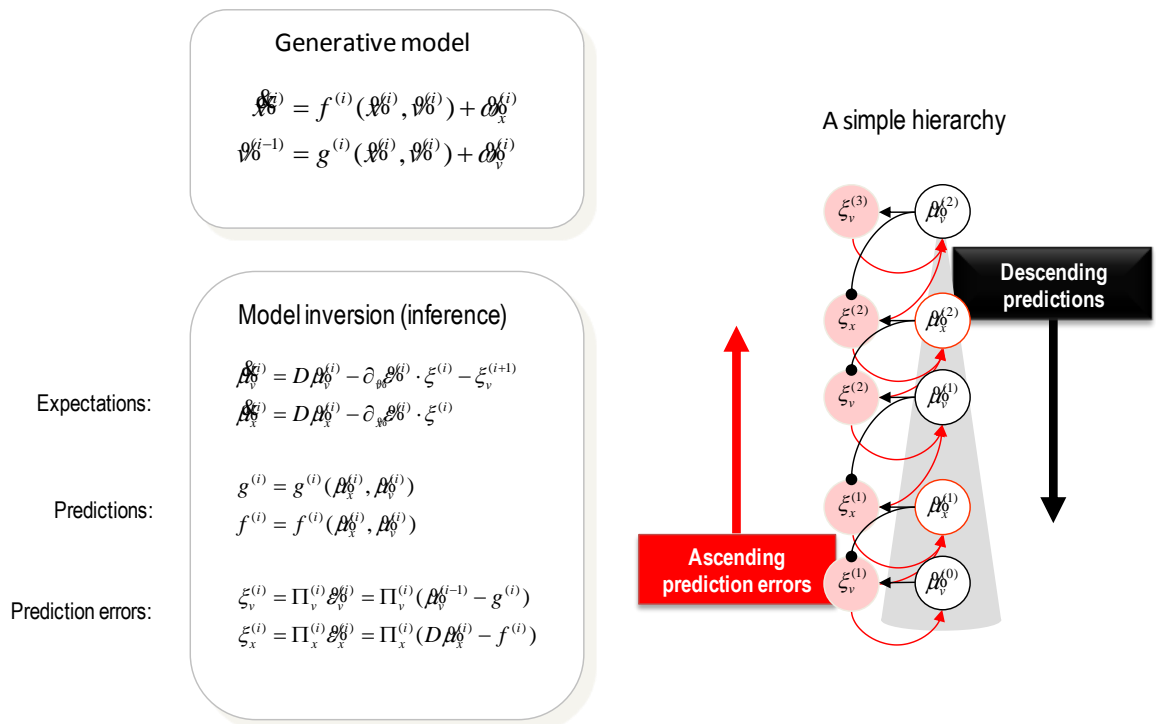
Generative model

$\dot{\tilde{x}}^{(i)} = f^{(i)}(\tilde{x}^{(i)}, \tilde{v}^{(i)}) + \tilde{\omega}_x^{(i)}$
$\tilde{v}^{(i-1)} = g^{(i)}(\tilde{x}^{(i)}, \tilde{v}^{(i)}) + \tilde{\omega}_v^{(i)}$

A simple hierarchy

Model inversion (inference)

Expectations:

$\dot{\tilde{\mu}}_v^{(i)} = D\tilde{\mu}_v^{(i)} - \partial_{\tilde{v}}\tilde{\varepsilon}^{(i)} \cdot \xi^{(i)} - \xi_v^{(i+1)}$
$\dot{\tilde{\mu}}_x^{(i)} = D\tilde{\mu}_x^{(i)} - \partial_{\tilde{x}}\tilde{\varepsilon}^{(i)} \cdot \xi^{(i)}$

Predictions:

$g^{(i)} = g^{(i)}(\tilde{\mu}_x^{(i)}, \tilde{\mu}_v^{(i)})$
$f^{(i)} = f^{(i)}(\tilde{\mu}_x^{(i)}, \tilde{\mu}_v^{(i)})$

Prediction errors:

$\xi_v^{(i)} = \Pi_v^{(i)}\tilde{\varepsilon}_v^{(i)} = \Pi_v^{(i)}(\tilde{\mu}_v^{(i-1)} - g^{(i)})$
$\xi_x^{(i)} = \Pi_x^{(i)}\tilde{\varepsilon}_x^{(i)} = \Pi_x^{(i)}(D\tilde{\mu}_x^{(i)} - f^{(i)})$

$\xi_v^{(3)}$ $\tilde{\mu}_v^{(2)}$
Descending predictions
$\xi_x^{(2)}$ $\tilde{\mu}_x^{(2)}$
$\xi_v^{(2)}$ $\tilde{\mu}_v^{(1)}$
$\xi_x^{(1)}$ $\tilde{\mu}_x^{(1)}$
Ascending prediction errors
$\xi_v^{(1)}$ $\tilde{\mu}_v^{(0)}$